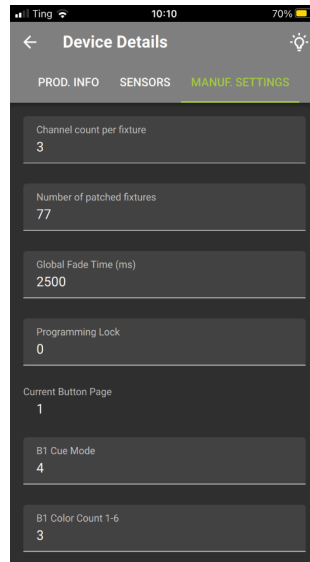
Ting 10:10 70%

Device Details

PROD. INFO SENSORS MANUF. SETTINGS

Channel count per fixture
3

Number of patched fixtures
77

Global Fade Time (ms)
2500

Programming Lock
0

Current Button Page
1

B1 Cue Mode
4

B1 Color Count 1-6
3